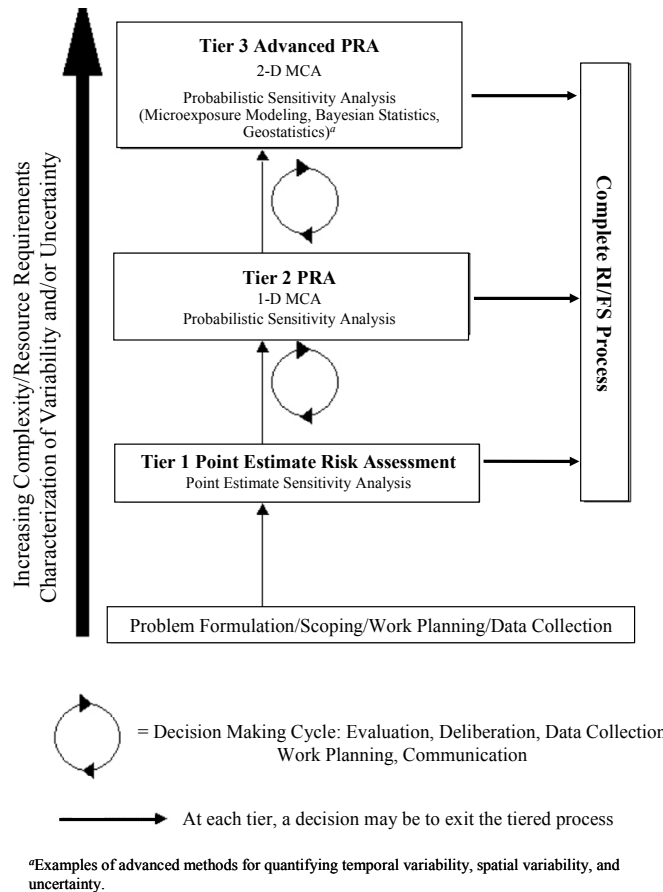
Tier 3 Advanced PRA
2-D MCA
Probabilistic Sensitivity Analysis (Microexposure Modeling, Bayesian Statistics, Geostatistics)$^{a}$

Increasing Complexity/Resource Requirements
Characterization of Variability and/or Uncertainty

Complete RI/FS Process

Tier 2 PRA
1-D MCA
Probabilistic Sensitivity Analysis

Tier 1 Point Estimate Risk Assessment
Point Estimate Sensitivity Analysis

Problem Formulation/Scoping/Work Planning/Data Collection

= Decision Making Cycle: Evaluation, Deliberation, Data Collection Work Planning, Communication

At each tier, a decision may be to exit the tiered process

$^{a}$Examples of advanced methods for quantifying temporal variability, spatial variability, and uncertainty.